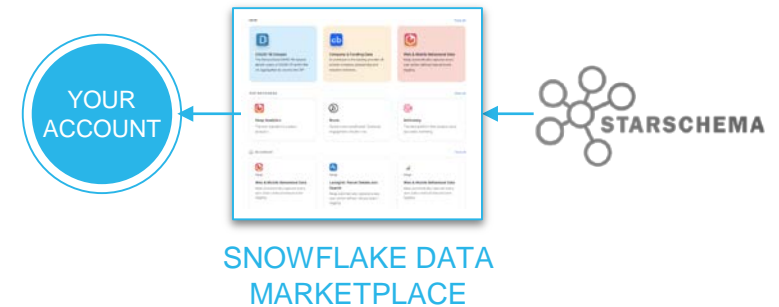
YOUR ACCOUNT

COVID-19 Cases

Company & Funding Data

Web & Mobile Behavioral Data

Snap Analytics

Books

Anthology

Web & Mobile Behavioral Data

Looking for Trends Needs and Search

Web & Mobile Behavioral Data

STARSCHEMA

SNOWFLAKE DATA MARKETPLACE